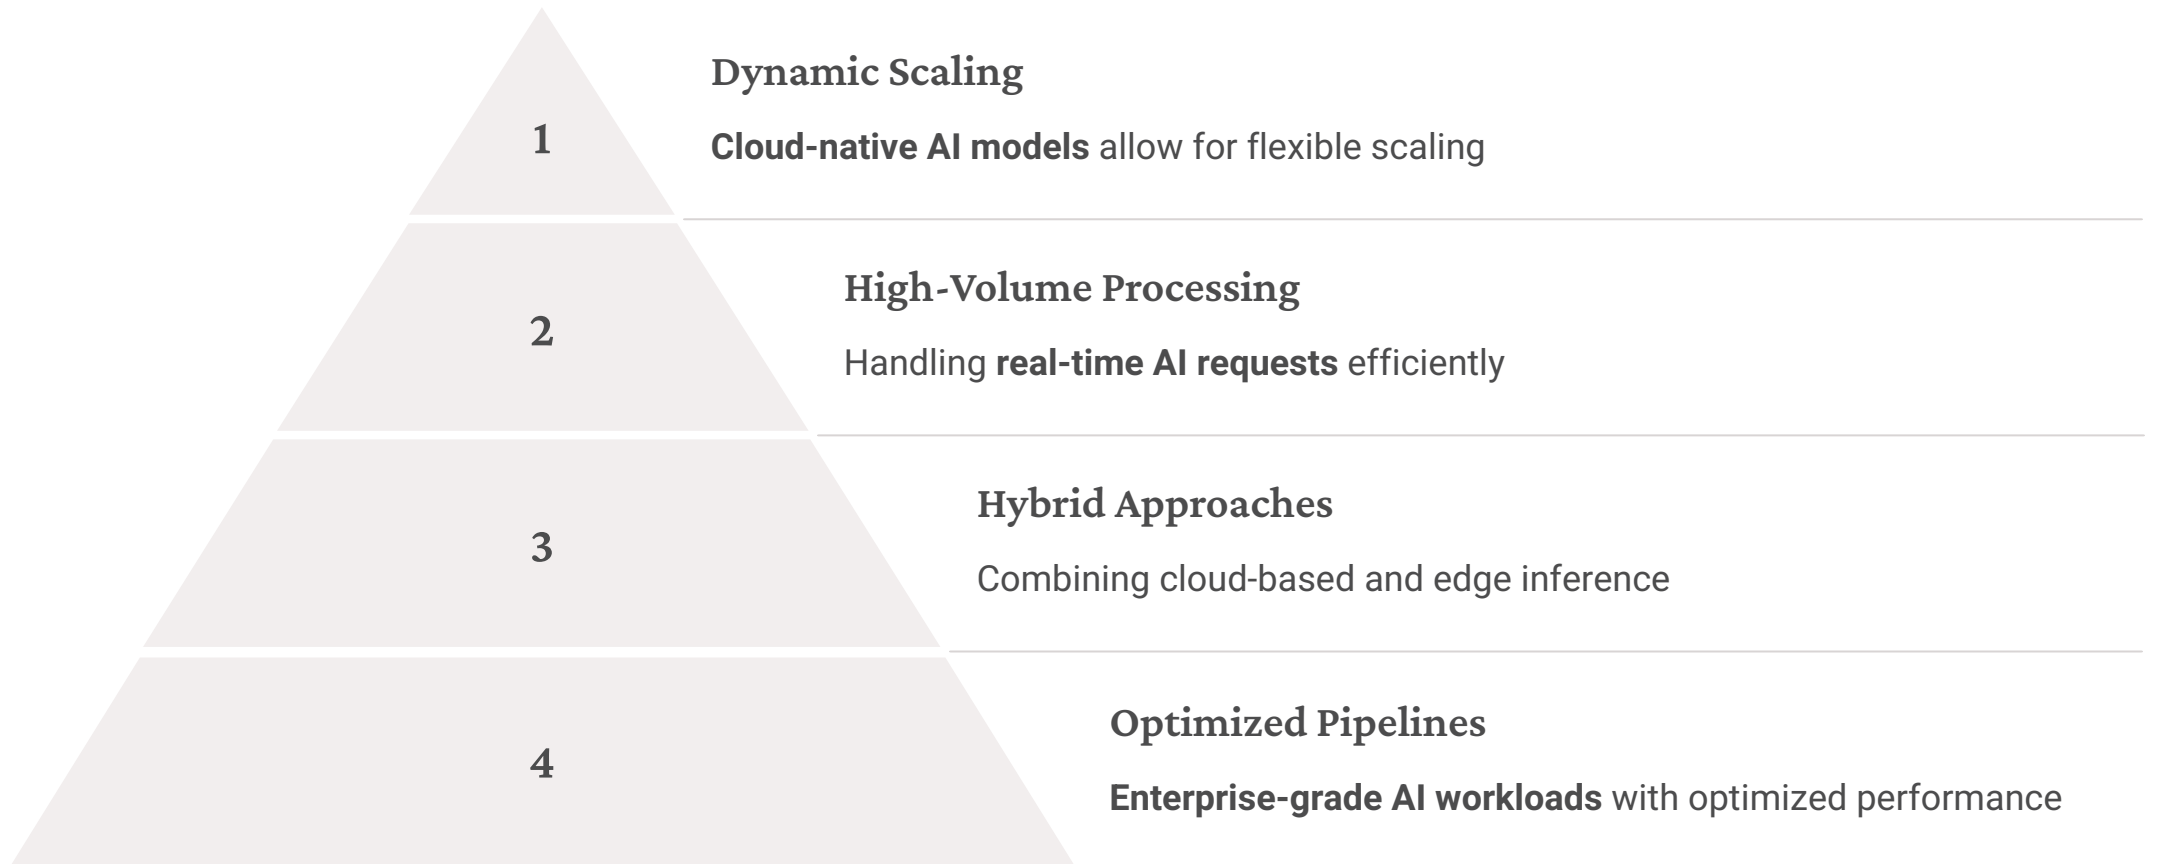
1

Dynamic Scaling

Cloud-native AI models allow for flexible scaling

2

High-Volume Processing

Handling real-time AI requests efficiently

3

Hybrid Approaches

Combining cloud-based and edge inference

4

Optimized Pipelines

Enterprise-grade AI workloads with optimized performance